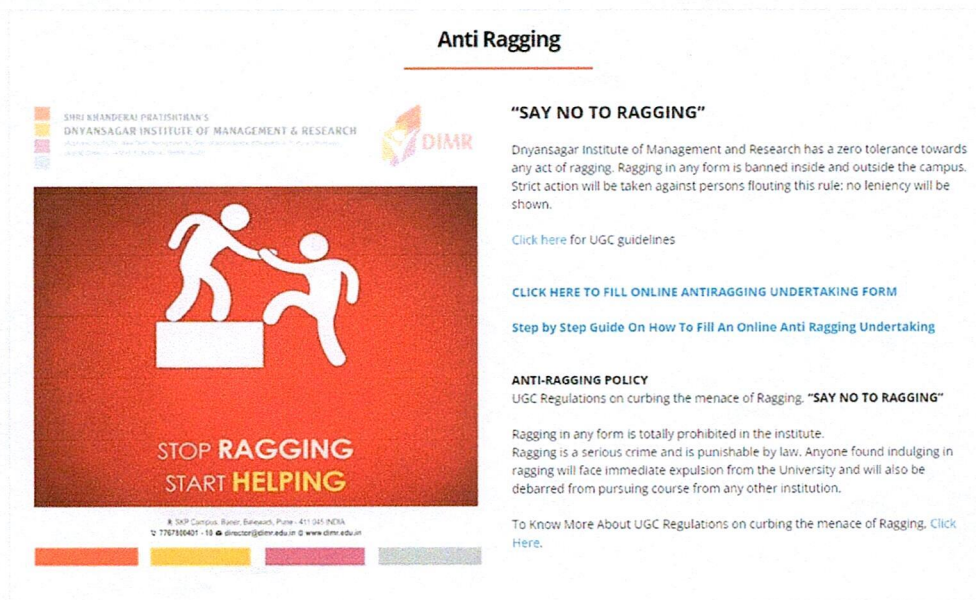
Anti Ragging

SHRI KHANDERAI PRATISHTHAN'S
DNYANSAGAR INSTITUTE OF MANAGEMENT & RESEARCH
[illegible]

DIMR

STOP RAGGING
START HELPING

SKP Campus, Baner, Balewadi, Pune - 411 045 INDIA
7767800401 - 10 director@dimr.edu.in www.dimr.edu.in

"SAY NO TO RAGGING"

Dnyansagar Institute of Management and Research has a zero tolerance towards any act of ragging. Ragging in any form is banned inside and outside the campus. Strict action will be taken against persons flouting this rule; no leniency will be shown.

Click here for UGC guidelines

CLICK HERE TO FILL ONLINE ANTIRAGGING UNDERTAKING FORM

Step by Step Guide On How To Fill An Online Anti Ragging Undertaking

ANTI-RAGGING POLICY
UGC Regulations on curbing the menace of Ragging. "SAY NO TO RAGGING"

Ragging in any form is totally prohibited in the institute.
Ragging is a serious crime and is punishable by law. Anyone found indulging in ragging will face immediate expulsion from the University and will also be debarred from pursuing course from any other institution.

To Know More About UGC Regulations on curbing the menace of Ragging. Click Here.